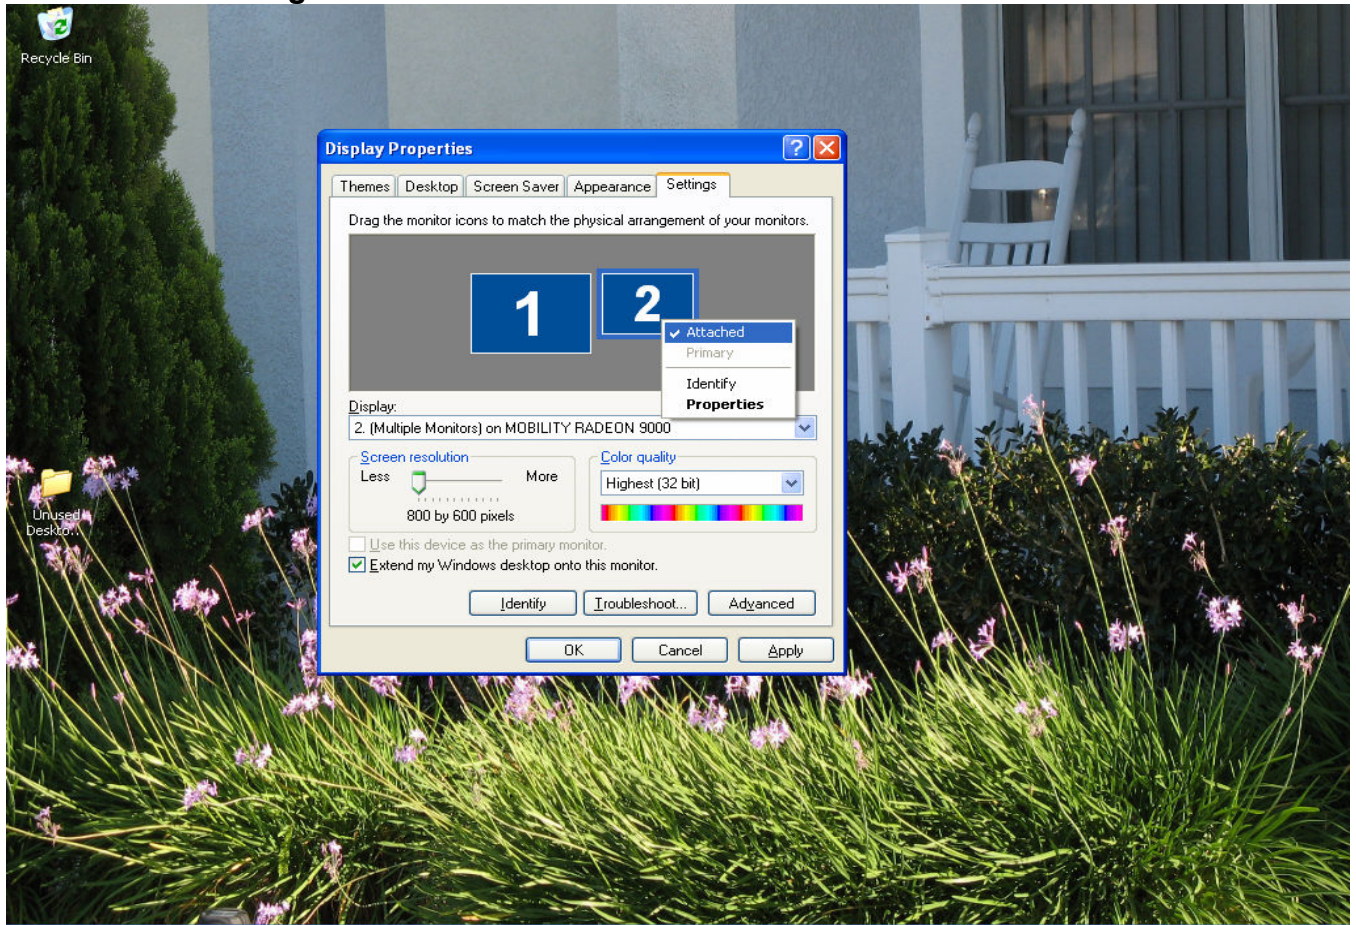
Recycle Bin

Unused Deskto...

Display Properties

Themes Desktop Screen Saver Appearance Settings

Drag the monitor icons to match the physical arrangement of your monitors.

1 2

Attached
Primary
Identify
Properties

Display:
2. (Multiple Monitors) on MOBILITY RADEON 9000

Screen resolution
Less More
800 by 600 pixels

Color quality
Highest (32 bit)

Use this device as the primary monitor.
Extend my Windows desktop onto this monitor.

Identify Troubleshoot... Advanced

OK Cancel Apply